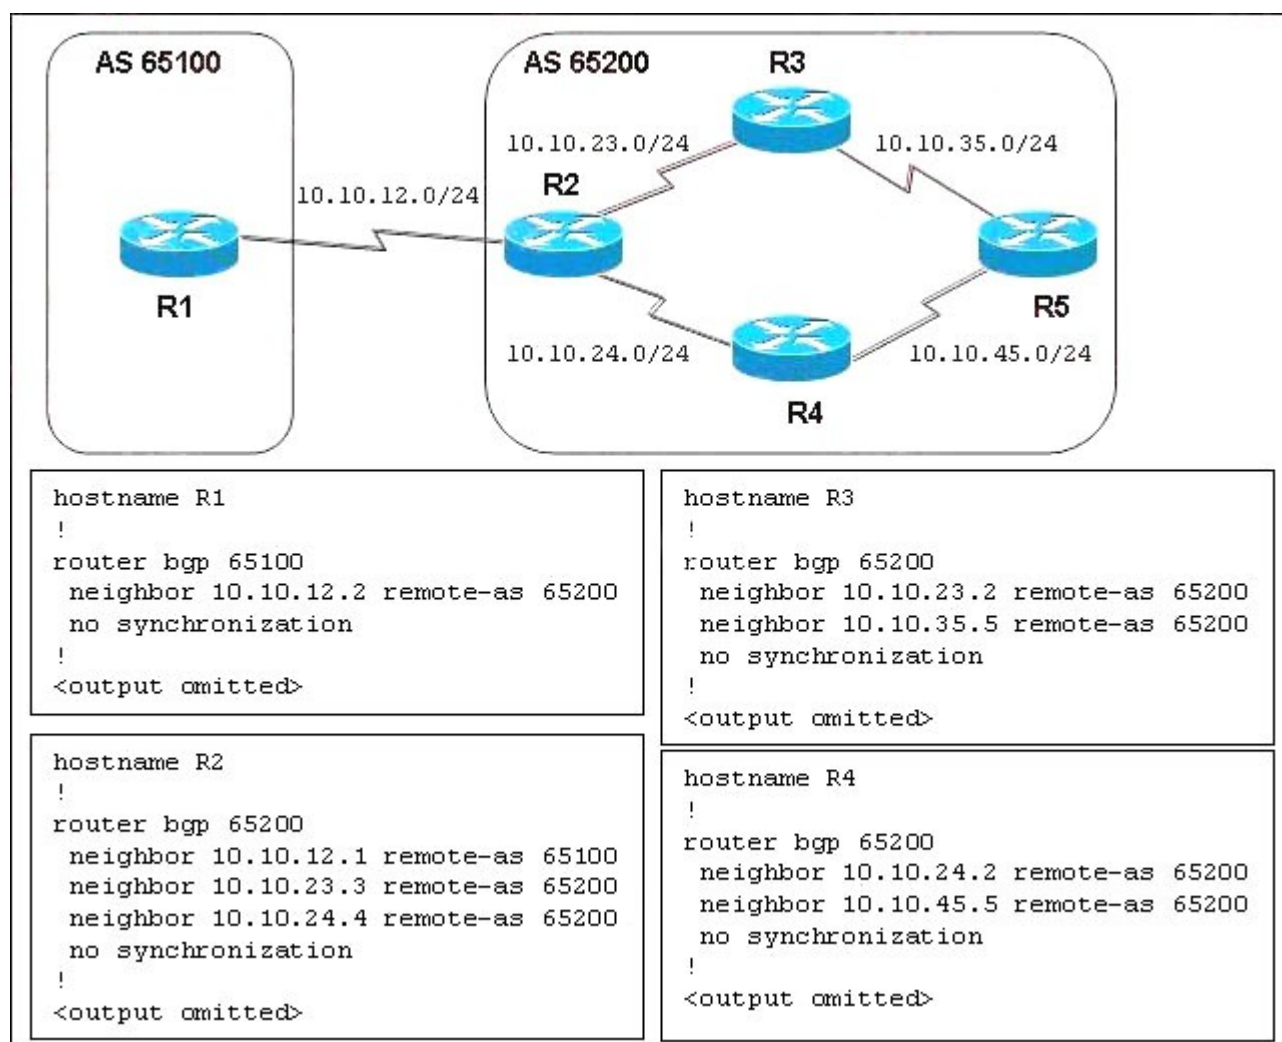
AS 65100

R1

10.10.12.0/24

AS 65200

R3

10.10.23.0/24

10.10.35.0/24

R2

R5

10.10.24.0/24

10.10.45.0/24

R4

hostname R1
!
router bgp 65100
 neighbor 10.10.12.2 remote-as 65200
 no synchronization
!
<output omitted>

hostname R2
!
router bgp 65200
 neighbor 10.10.12.1 remote-as 65100
 neighbor 10.10.23.3 remote-as 65200
 neighbor 10.10.24.4 remote-as 65200
 no synchronization
!
<output omitted>

hostname R3
!
router bgp 65200
 neighbor 10.10.23.2 remote-as 65200
 neighbor 10.10.35.5 remote-as 65200
 no synchronization
!
<output omitted>

hostname R4
!
router bgp 65200
 neighbor 10.10.24.2 remote-as 65200
 neighbor 10.10.45.5 remote-as 65200
 no synchronization
!
<output omitted>